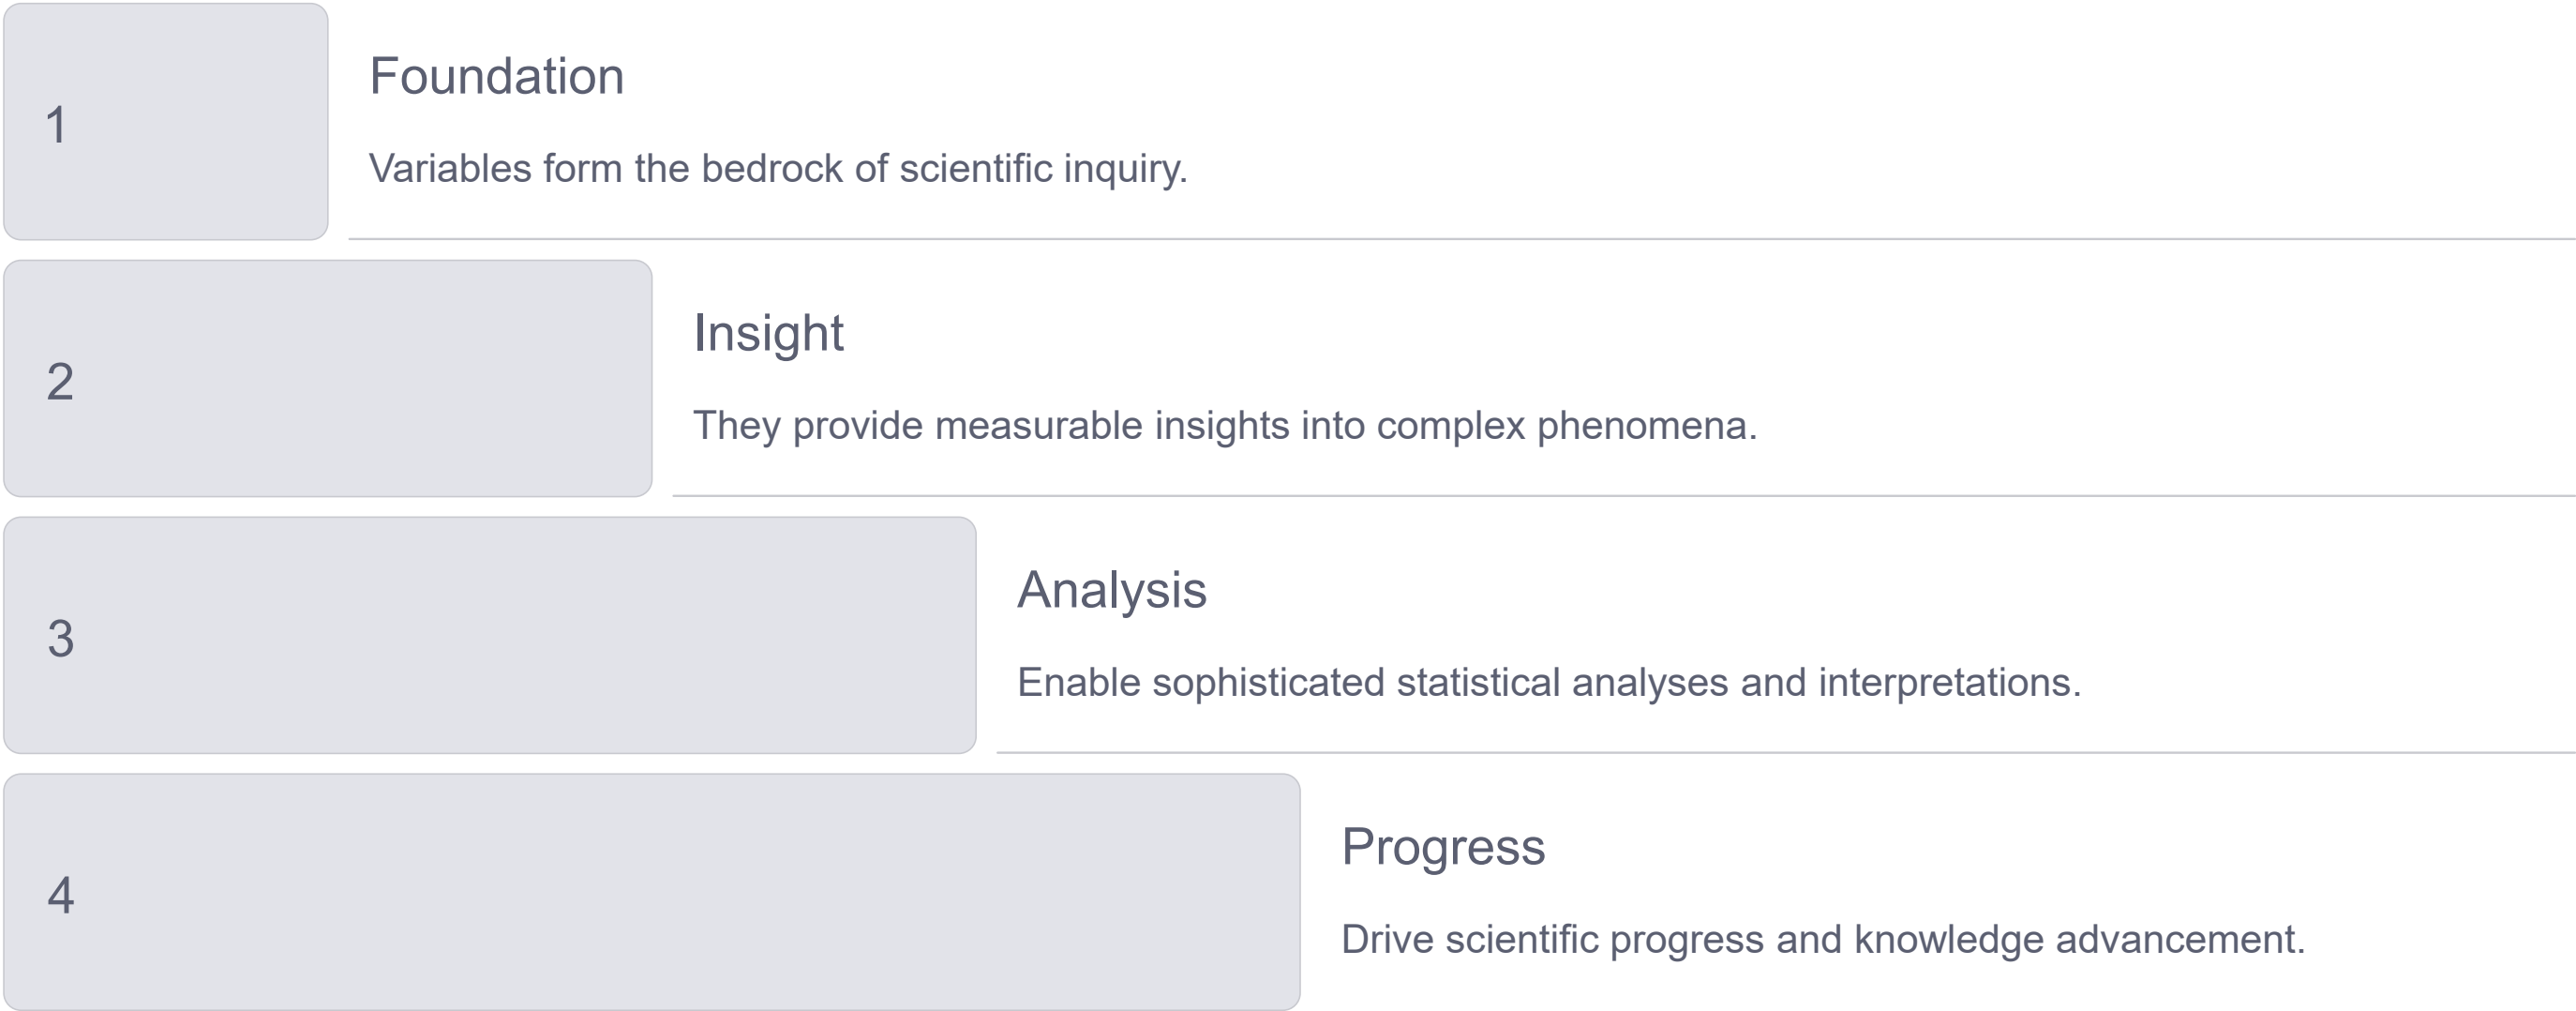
1

Foundation

Variables form the bedrock of scientific inquiry.

2

Insight

They provide measurable insights into complex phenomena.

3

Analysis

Enable sophisticated statistical analyses and interpretations.

4

Progress

Drive scientific progress and knowledge advancement.